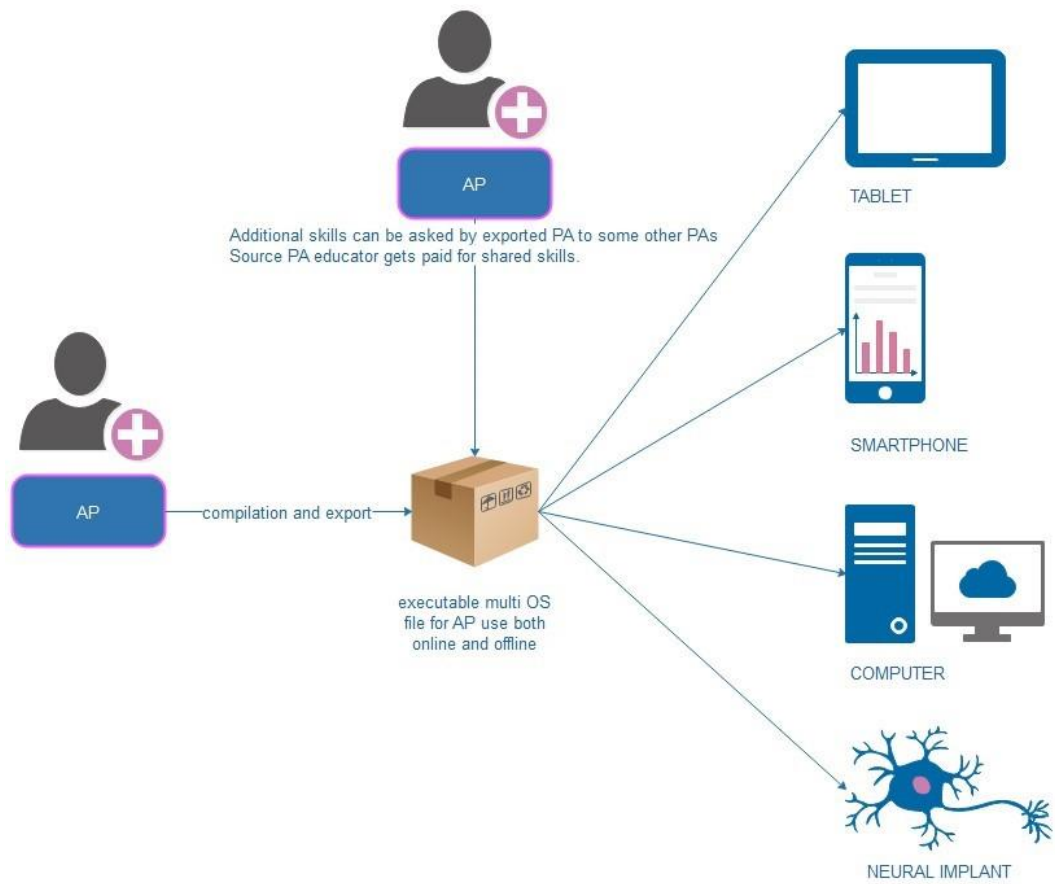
AP

Additional skills can be asked by exported PA to some other PAs
Source PA educator gets paid for shared skills.

TABLET

SMARTPHONE

AP

compilation and export

executable multi OS file for AP use both online and offline

COMPUTER

NEURAL IMPLANT